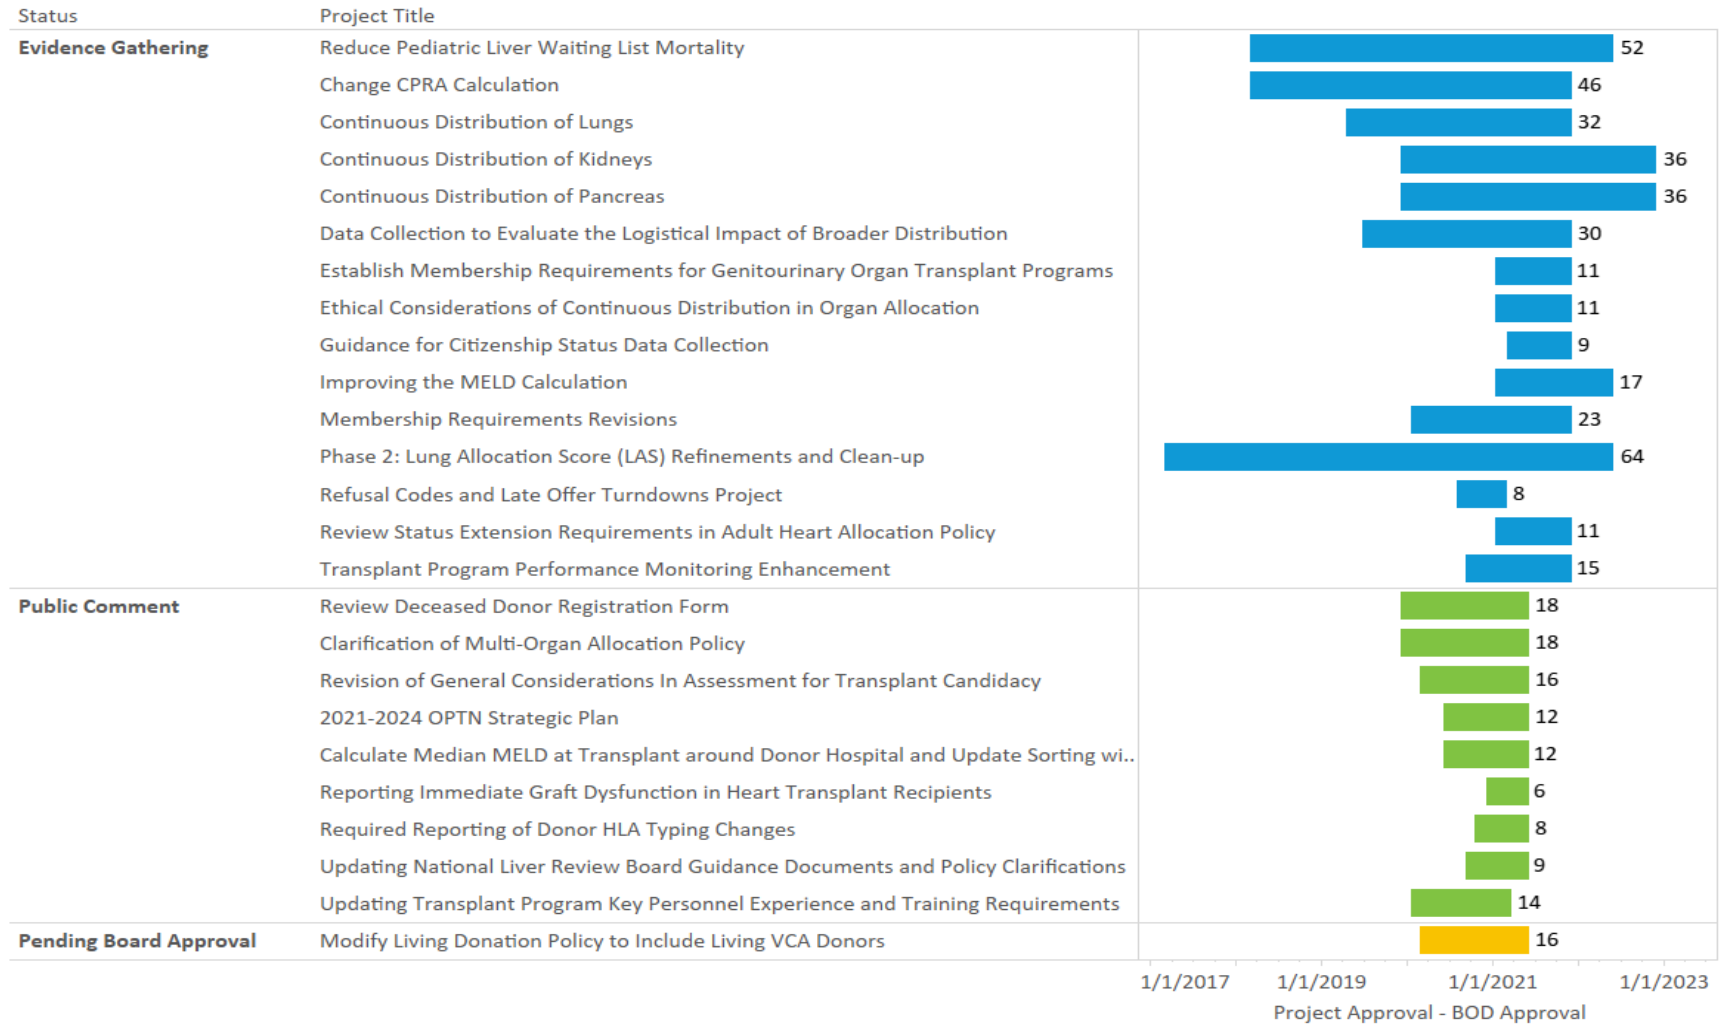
| Status | Project Title | |
|---|---|---|
| **Evidence Gathering** | Reduce Pediatric Liver Waiting List Mortality | 52 |
| | Change CPRA Calculation | 46 |
| | Continuous Distribution of Lungs | 32 |
| | Continuous Distribution of Kidneys | 36 |
| | Continuous Distribution of Pancreas | 36 |
| | Data Collection to Evaluate the Logistical Impact of Broader Distribution | 30 |
| | Establish Membership Requirements for Genitourinary Organ Transplant Programs | 11 |
| | Ethical Considerations of Continuous Distribution in Organ Allocation | 11 |
| | Guidance for Citizenship Status Data Collection | 9 |
| | Improving the MELD Calculation | 17 |
| | Membership Requirements Revisions | 23 |
| | Phase 2: Lung Allocation Score (LAS) Refinements and Clean-up | 64 |
| | Refusal Codes and Late Offer Turndowns Project | 8 |
| | Review Status Extension Requirements in Adult Heart Allocation Policy | 11 |
| | Transplant Program Performance Monitoring Enhancement | 15 |
| **Public Comment** | Review Deceased Donor Registration Form | 18 |
| | Clarification of Multi-Organ Allocation Policy | 18 |
| | Revision of General Considerations In Assessment for Transplant Candidacy | 16 |
| | 2021-2024 OPTN Strategic Plan | 12 |
| | Calculate Median MELD at Transplant around Donor Hospital and Update Sorting wi.. | 12 |
| | Reporting Immediate Graft Dysfunction in Heart Transplant Recipients | 6 |
| | Required Reporting of Donor HLA Typing Changes | 8 |
| | Updating National Liver Review Board Guidance Documents and Policy Clarifications | 9 |
| | Updating Transplant Program Key Personnel Experience and Training Requirements | 14 |
| **Pending Board Approval** | Modify Living Donation Policy to Include Living VCA Donors | 16 |

1/1/2017 1/1/2019 1/1/2021 1/1/2023
Project Approval - BOD Approval